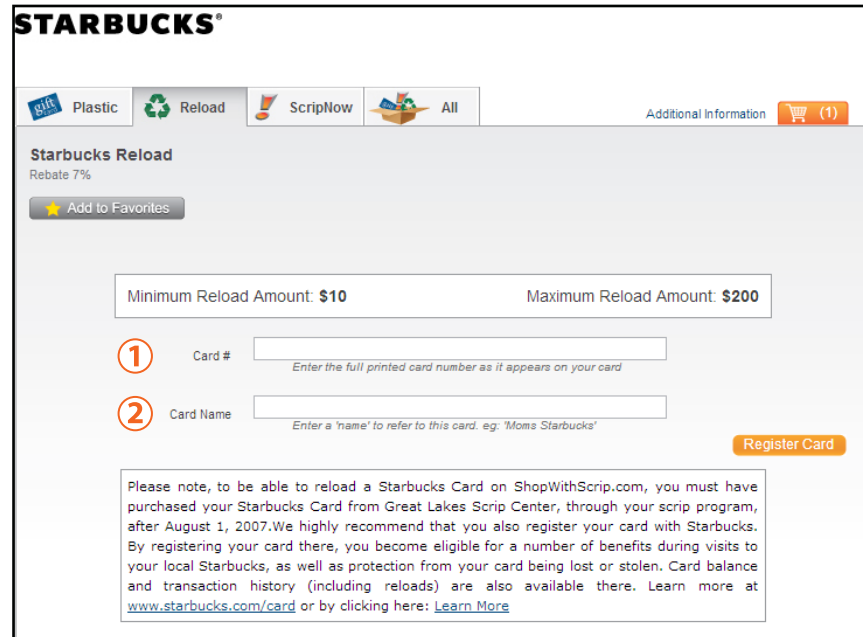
STARBUCKS®

gift Plastic
Reload
ScripNow
All

Additional Information
(1)

Starbucks Reload
Rebate 7%

Add to Favorites

Minimum Reload Amount: $10
Maximum Reload Amount: $200

1
Card #
Enter the full printed card number as it appears on your card

2
Card Name
Enter a 'name' to refer to this card. eg: 'Moms Starbucks'

Register Card

Please note, to be able to reload a Starbucks Card on ShopWithScrip.com, you must have purchased your Starbucks Card from Great Lakes Scrip Center, through your scrip program, after August 1, 2007.We highly recommend that you also register your card with Starbucks. By registering your card there, you become eligible for a number of benefits during visits to your local Starbucks, as well as protection from your card being lost or stolen. Card balance and transaction history (including reloads) are also available there. Learn more at www.starbucks.com/card or by clicking here: Learn More